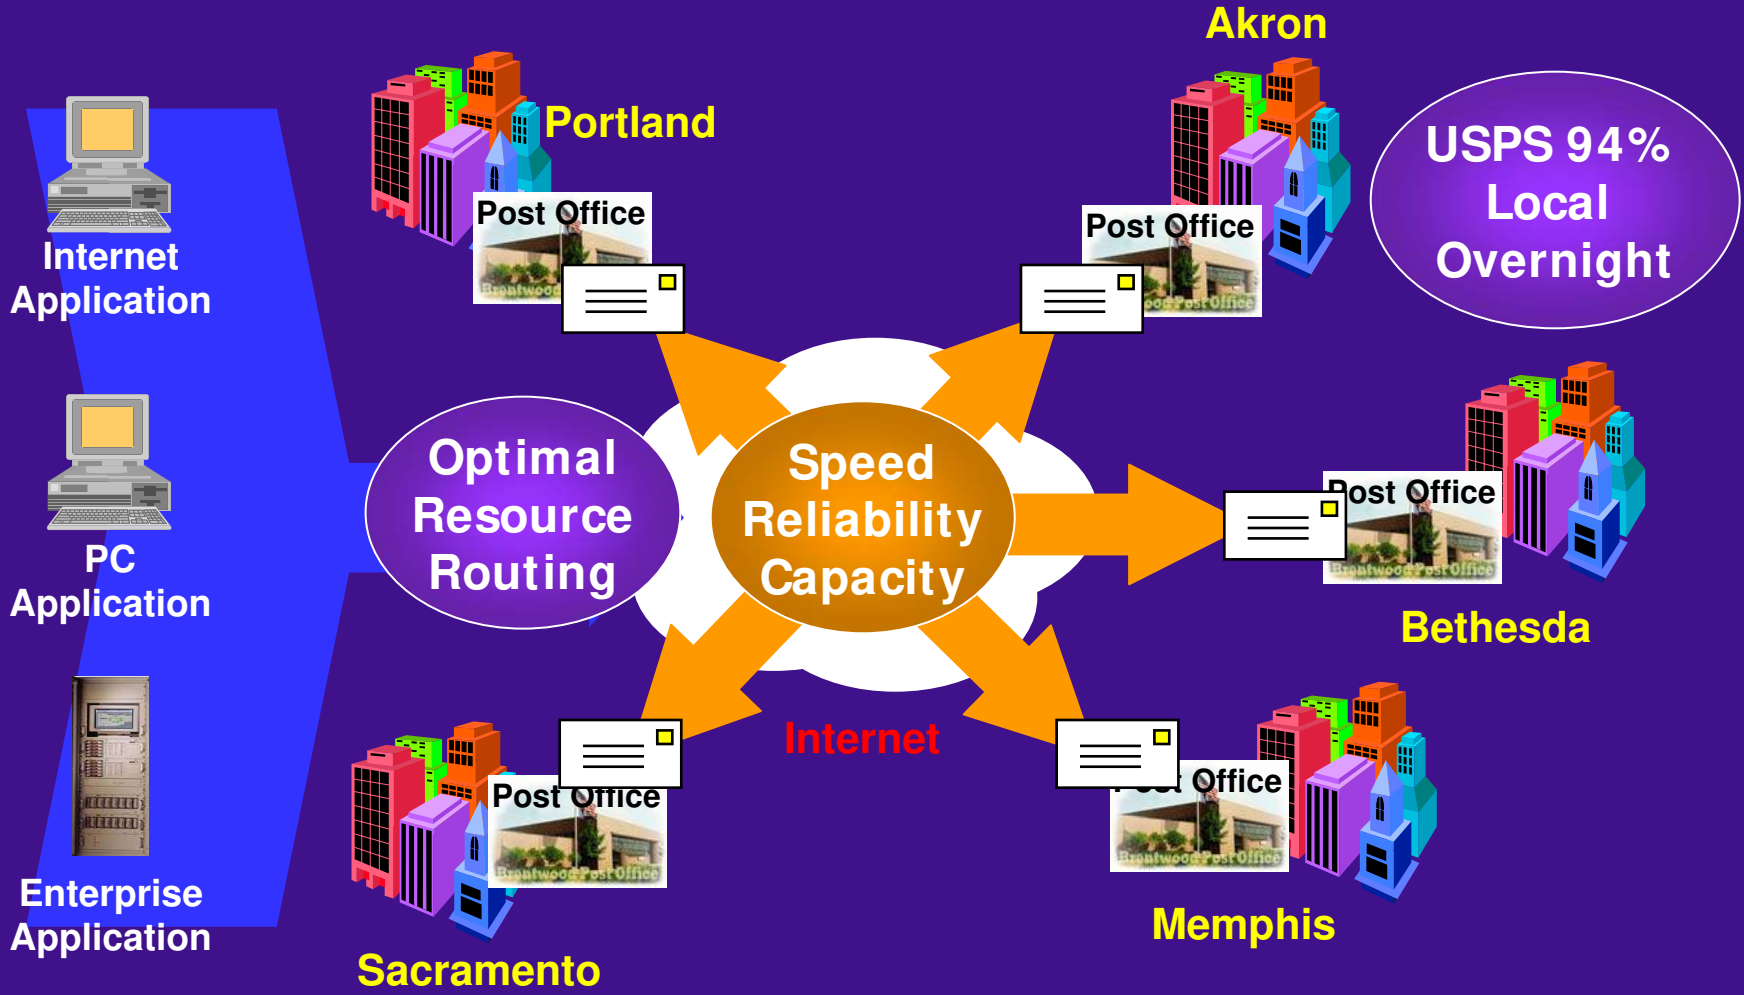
Internet Application

PC Application

Enterprise Application

Portland

Post Office

Brentwood

Akron

Post Office

ood Post Office

USPS 94% Local Overnight

Optimal Resource Routing

Speed Reliability Capacity

Post Office

Brentwood Post Office

Bethesda

Internet

Post Office

Brentwood Post Office

Sacramento

Office

Brentwood Post Office

Memphis